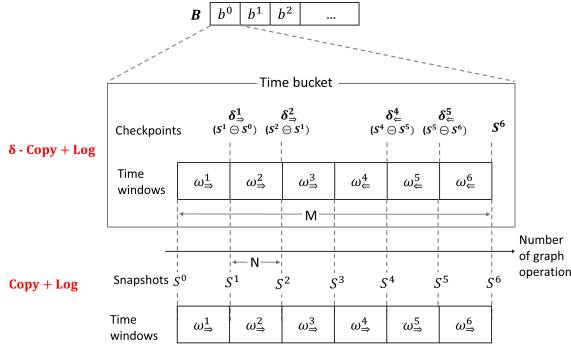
$\boldsymbol{B}$ | $b^0$ | $b^1$ | $b^2$ | ...

Time bucket

δ - Copy + Log

Checkpoints $\boldsymbol{\delta}^1_{\Rightarrow}$ $(S^1 \ominus S^0)$ $\boldsymbol{\delta}^2_{\Rightarrow}$ $(S^2 \ominus S^1)$ $\boldsymbol{\delta}^4_{\Leftarrow}$ $(S^4 \ominus S^5)$ $\boldsymbol{\delta}^5_{\Leftarrow}$ $(S^5 \ominus S^6)$ $\boldsymbol{S}^6$

Time windows $\omega^1_{\Rightarrow}$ $\omega^2_{\Rightarrow}$ $\omega^3_{\Rightarrow}$ $\omega^4_{\Leftarrow}$ $\omega^5_{\Leftarrow}$ $\omega^6_{\Leftarrow}$

M

Number of graph operation

N

Copy + Log

Snapshots $S^0$ $S^1$ $S^2$ $S^3$ $S^4$ $S^5$ $S^6$

Time windows $\omega^1_{\Rightarrow}$ $\omega^2_{\Rightarrow}$ $\omega^3_{\Rightarrow}$ $\omega^4_{\Rightarrow}$ $\omega^5_{\Rightarrow}$ $\omega^6_{\Rightarrow}$